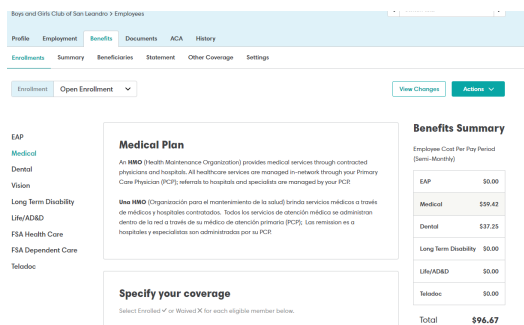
Boys and Girls Club of San Leandro > Employees

Profile Employment Benefits Documents ACA History

Enrollments Summary Beneficiaries Statement Other Coverage Settings

Enrollment Open Enrollment

View Changes Actions

EAP
Medical
Dental
Vision
Long Term Disability
Life/AD&D
FSA Health Care
FSA Dependent Care
Teladoc

Medical Plan

An **HMO** (Health Maintenance Organization) provides medical services through contracted physicians and hospitals. All healthcare services are managed in-network through your Primary Care Physician (PCP); referrals to hospitals and specialists are managed by your PCP.

**Una HMO** (Organización para el mantenimiento de la salud) brinda servicios médicos a través de médicos y hospitales contratados. Todos los servicios de atención médica se administran dentro de la red a través de su médico de atención primaria (PCP); Las remision es a hospitales y especialistas son administradas por su PCP.

Specify your coverage

Select Enrolled ✓ or Waived ✗ for each eligible member below.

Benefits Summary

Employee Cost Per Pay Period (Semi-Monthly)

| | |
|---|---|
| EAP | $0.00 |
| Medical | $59.42 |
| Dental | $37.25 |
| Long Term Disability | $0.00 |
| Life/AD&D | $0.00 |
| Teladoc | $0.00 |

Total $96.67